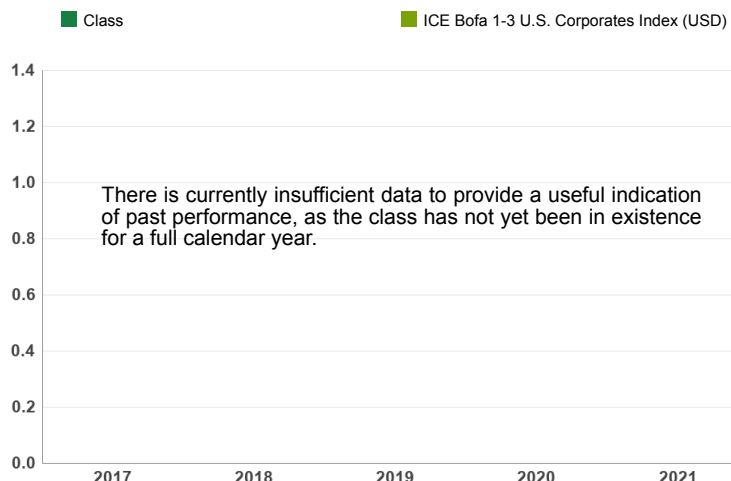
Class

ICE Bofa 1-3 U.S. Corporates Index (USD)

1.4
1.2
1.0
0.8
0.6
0.4
0.2
0.0

There is currently insufficient data to provide a useful indication of past performance, as the class has not yet been in existence for a full calendar year.

2017 2018 2019 2020 2021